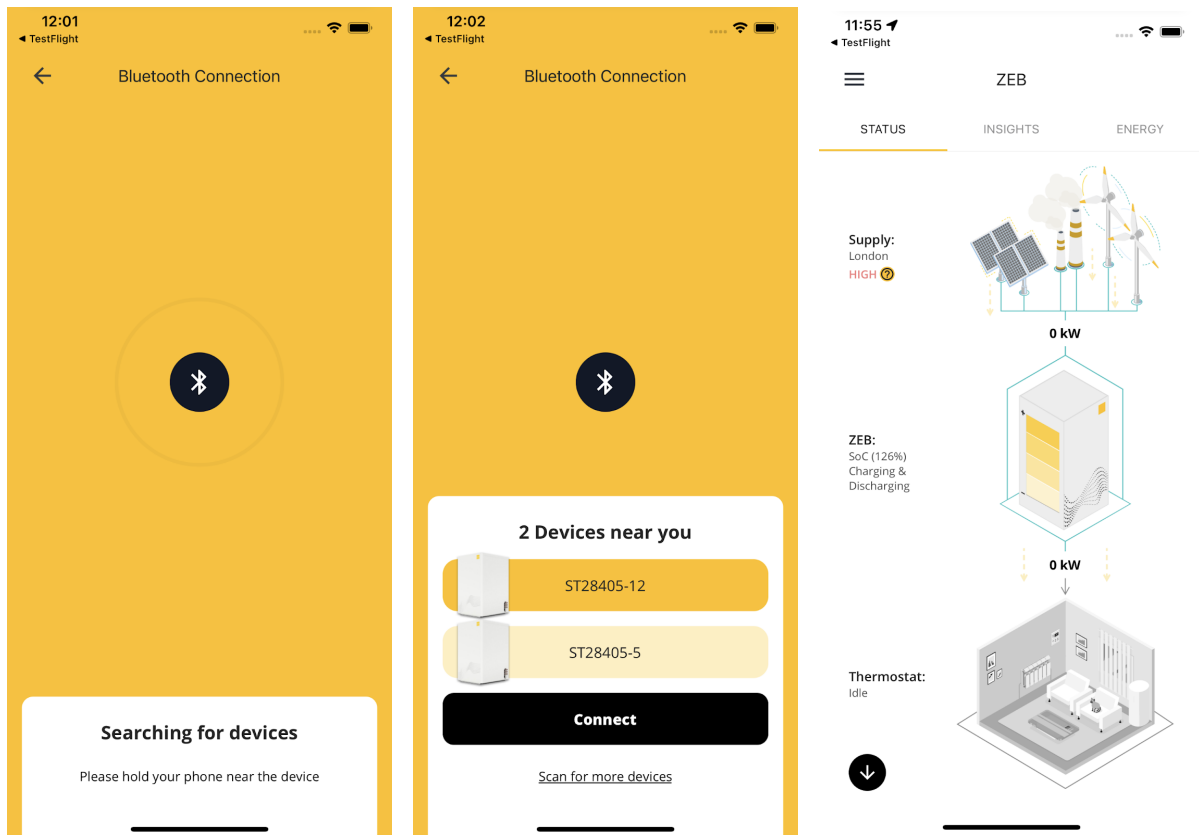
12:01
◂ TestFlight

Bluetooth Connection

Searching for devices

Please hold your phone near the device

12:02
◂ TestFlight

Bluetooth Connection

2 Devices near you

ST28405-12

ST28405-5

Connect

Scan for more devices

11:55
◂ TestFlight

ZEB

STATUS INSIGHTS ENERGY

Supply:
London
HIGH ?

0 kW

ZEB:
SoC (126%)
Charging &
Discharging

0 kW

Thermostat:
Idle